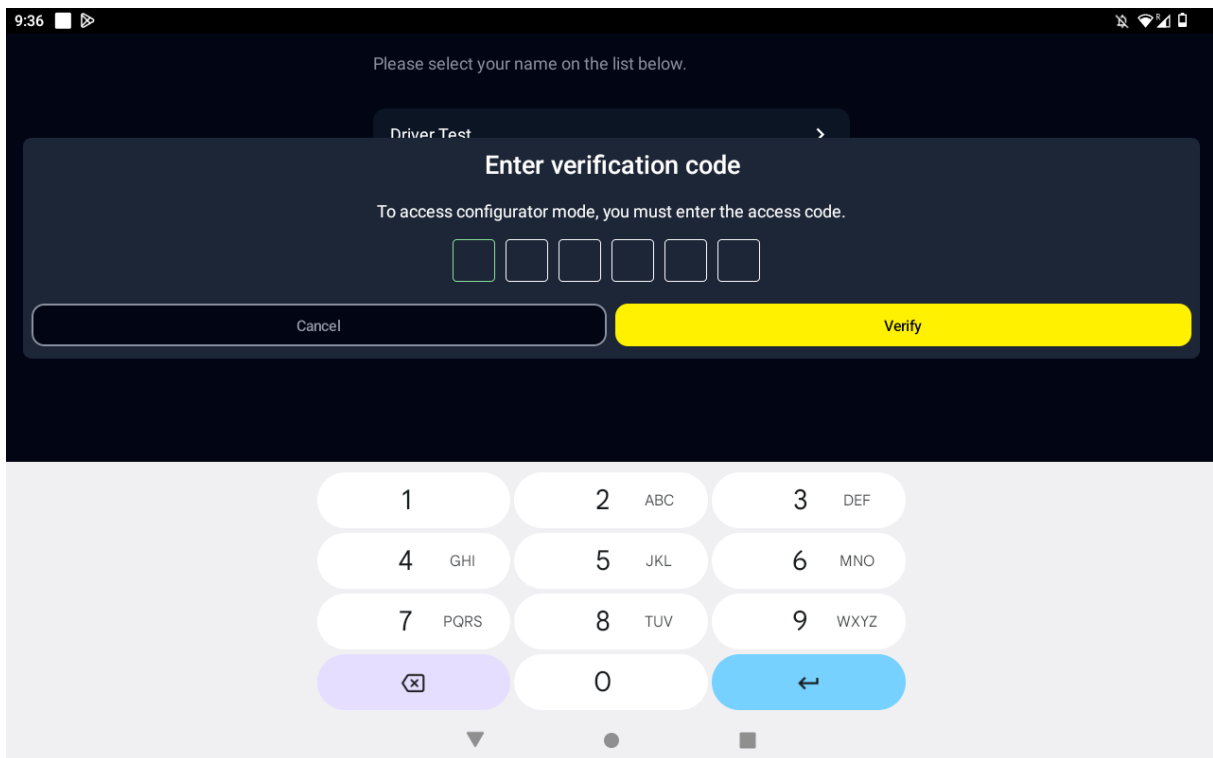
9:36

Please select your name on the list below.

Driver Test

Enter verification code

To access configurator mode, you must enter the access code.

Cancel

Verify

1
2 ABC
3 DEF
4 GHI
5 JKL
6 MNO
7 PQRS
8 TUV
9 WXYZ
0